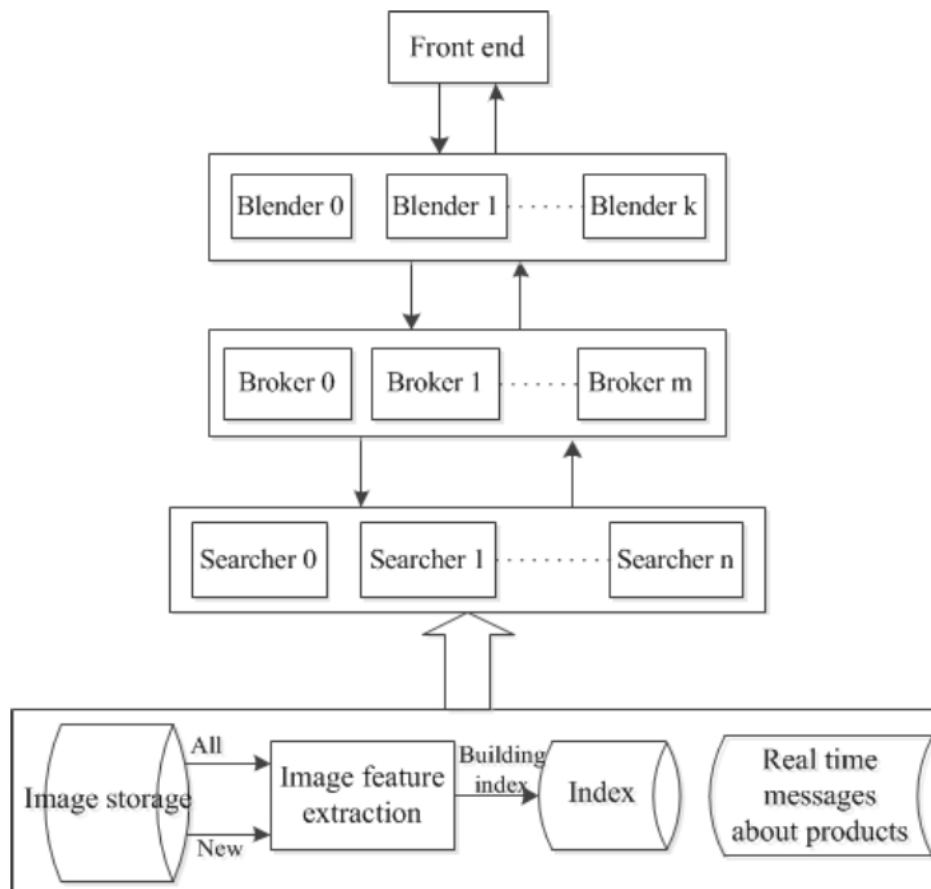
Front end

Blender 0
Blender 1
Blender k

Broker 0
Broker 1
Broker m

Searcher 0
Searcher 1
Searcher n

Image storage
All
New
Image feature extraction
Building index
Index
Real time messages about products